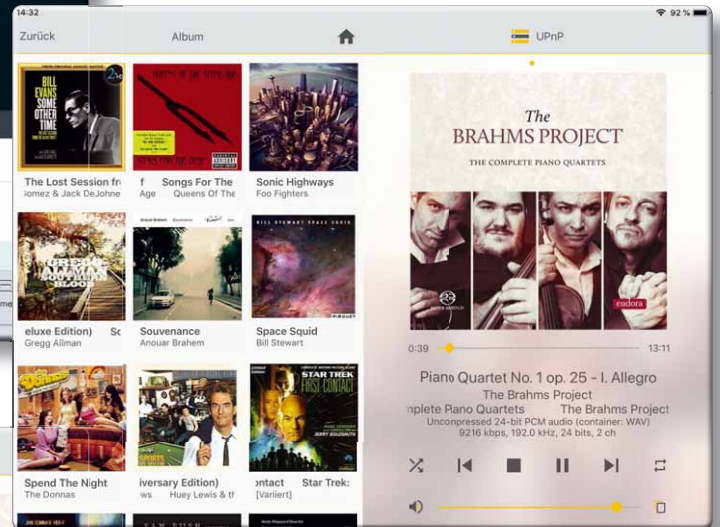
14:32

92 %

Zurück

Album

UPnP

BILL EVANS SOME OTHER TIME

The Lost Session fr
Gomez & Jack DeJohne

Songs For The
Queens Of The

Sonic Highways
Foo Fighters

GREGG ALLMAN SOUTHERN BLOOD

eluxe Edition)
Gregg Allman

Souvenance
Anouar Brahem

BILL STEWART SPACE SQUID

Space Squid
Bill Stewart

Spend The Night
The Donnas

iversary Edition)
Huey Lewis & th

STAR TREK FIRST CONTACT

Star Trek:
[Variiert]

The BRAHMS PROJECT

THE COMPLETE PIANO QUARTETS

eudora

0:39

13:11

Piano Quartet No. 1 op. 25 - I. Allegro
The Brahms Project
plete Piano Quartets
The Brahms Project
Uncompressed 24-bit PCM audio (container: WAV)
9216 kbps, 192.0 kHz, 24 bits, 2 ch